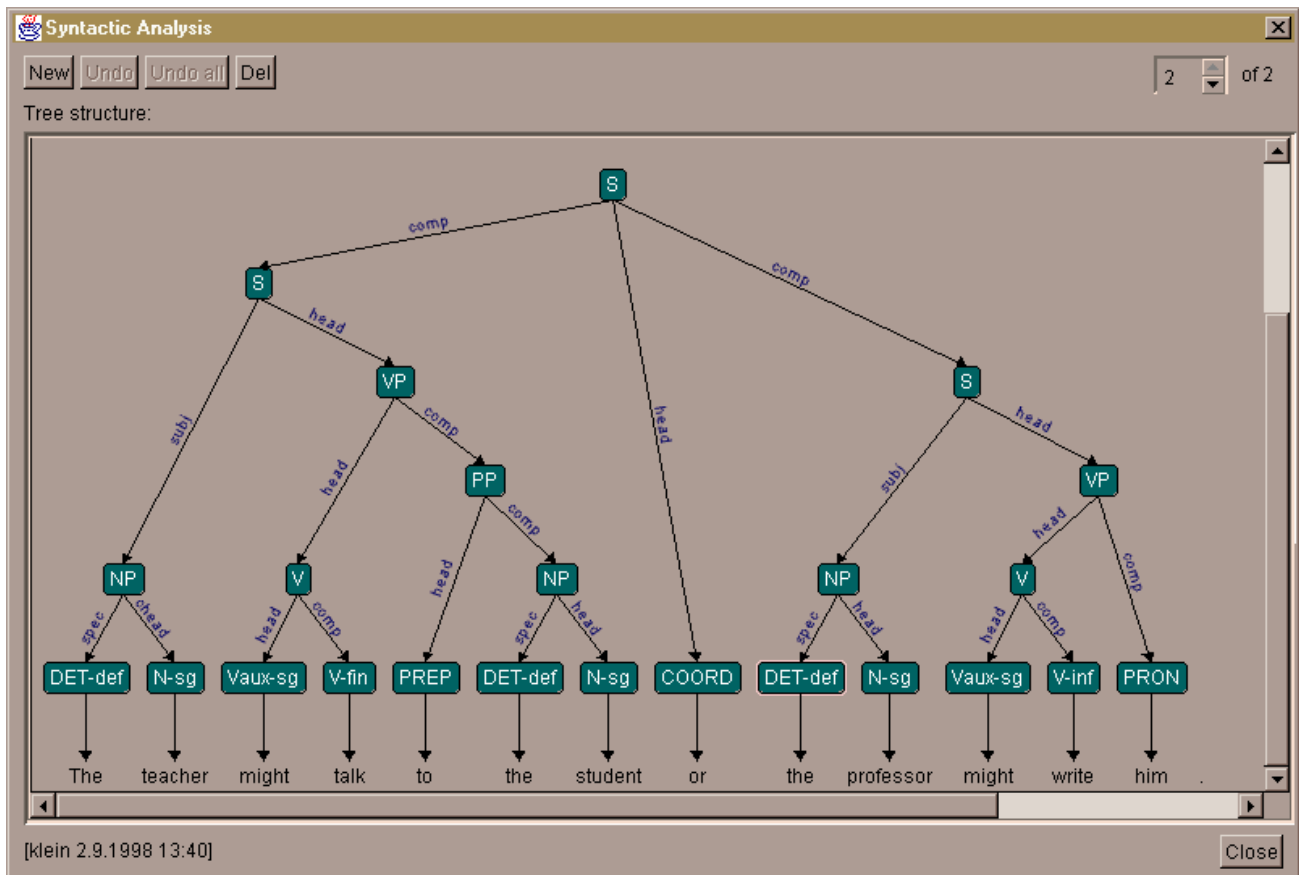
Syntactic Analysis

New Undo Undo all Del

2 of 2

Tree structure:

S
comp
comp
head
S
head
subj
VP
comp
S
head
subj
head
PP
head
comp
VP
head
comp
NP
spec
chead
V
head
comp
NP
spec
head
NP
spec
head
V
head
comp

DET-def N-sg Vaux-sg V-fin PREP DET-def N-sg COORD DET-def N-sg Vaux-sg V-inf PRON

The teacher might talk to the student or the professor might write him .

[klein 2.9.1998 13:40]

Close